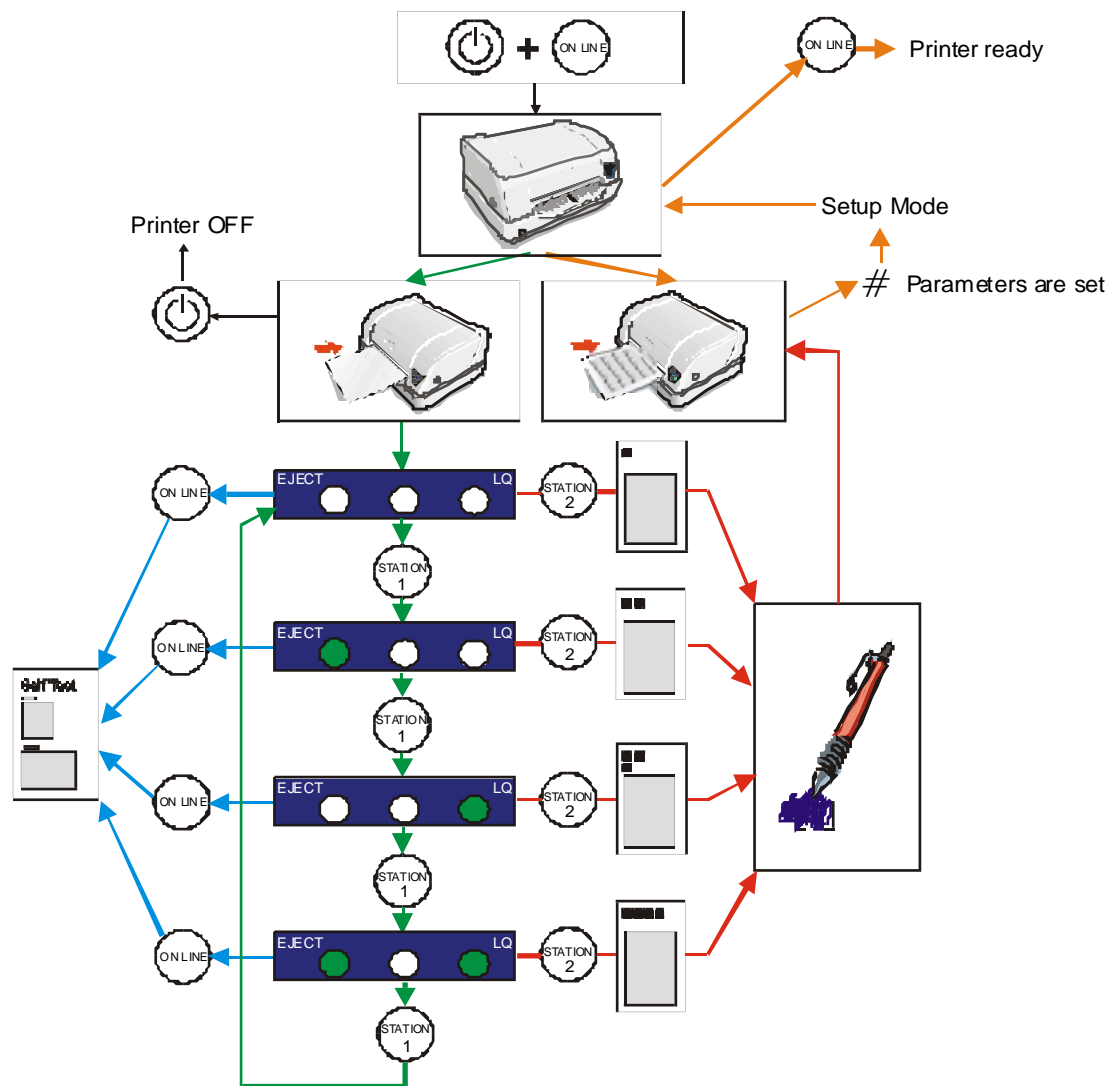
+ ON LINE

ON LINE Printer ready

Setup Mode

Printer OFF

# Parameters are set

ON LINE

EJECT LQ

STATION 2

STATION 1

ON LINE

EJECT LQ

STATION 2

Self Test

STATION 1

ON LINE

EJECT LQ

STATION 2

STATION 1

ON LINE

EJECT LQ

STATION 2

STATION 1